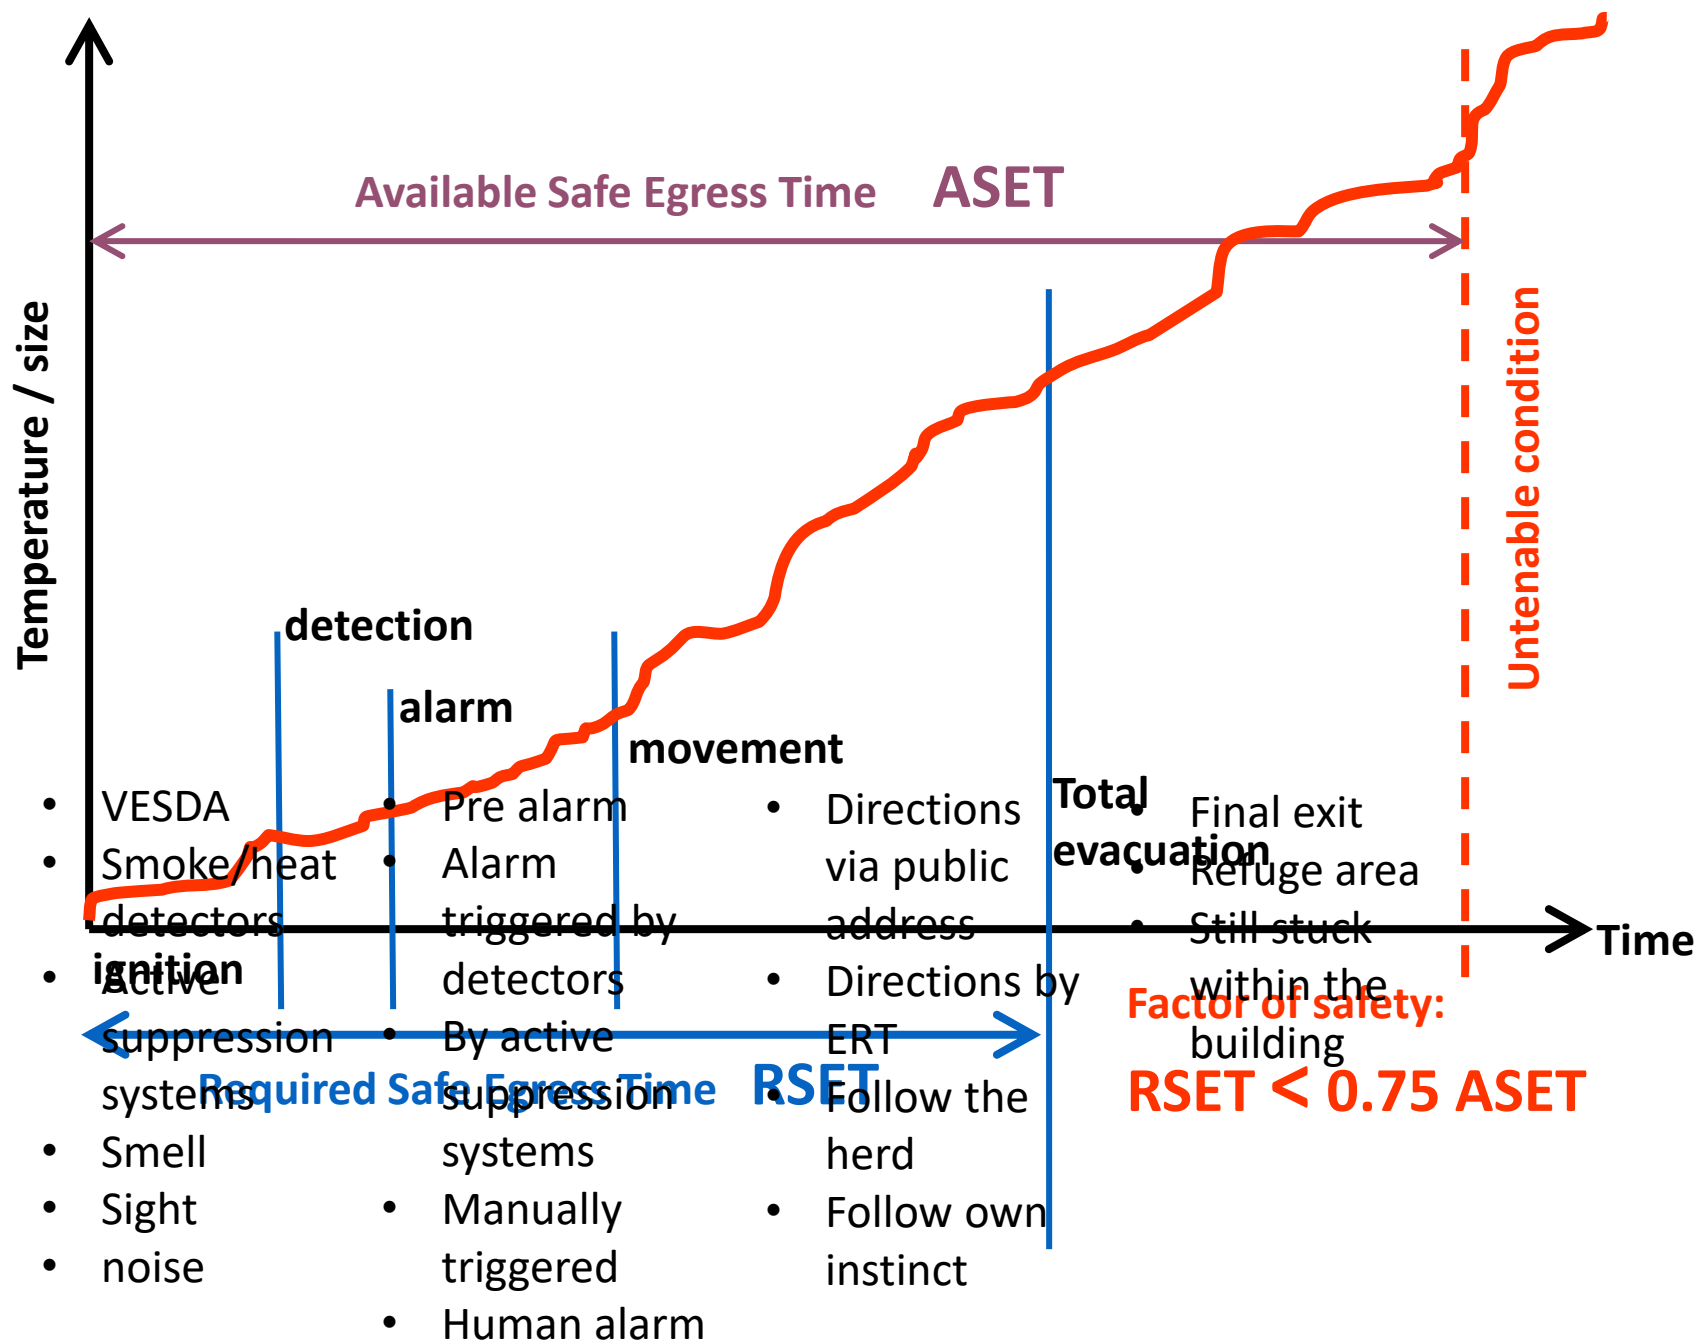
Available Safe Egress Time ASET

Temperature / size

Untenable condition

detection

alarm

movement

Total evacuation

Time

ignition

Required Safe Egress Time RSET

Factor of safety:

RSET < 0.75 ASET

• VESDA
• Smoke/heat detectors
• Active suppression systems
• Smell
• Sight
• noise

• Pre alarm
• Alarm triggered by detectors
• By active suppression systems
• Manually triggered
• Human alarm

• Directions via public address
• Directions by ERT
• Follow the herd
• Follow own instinct

• Final exit
• Refuge area
• Still stuck within the building